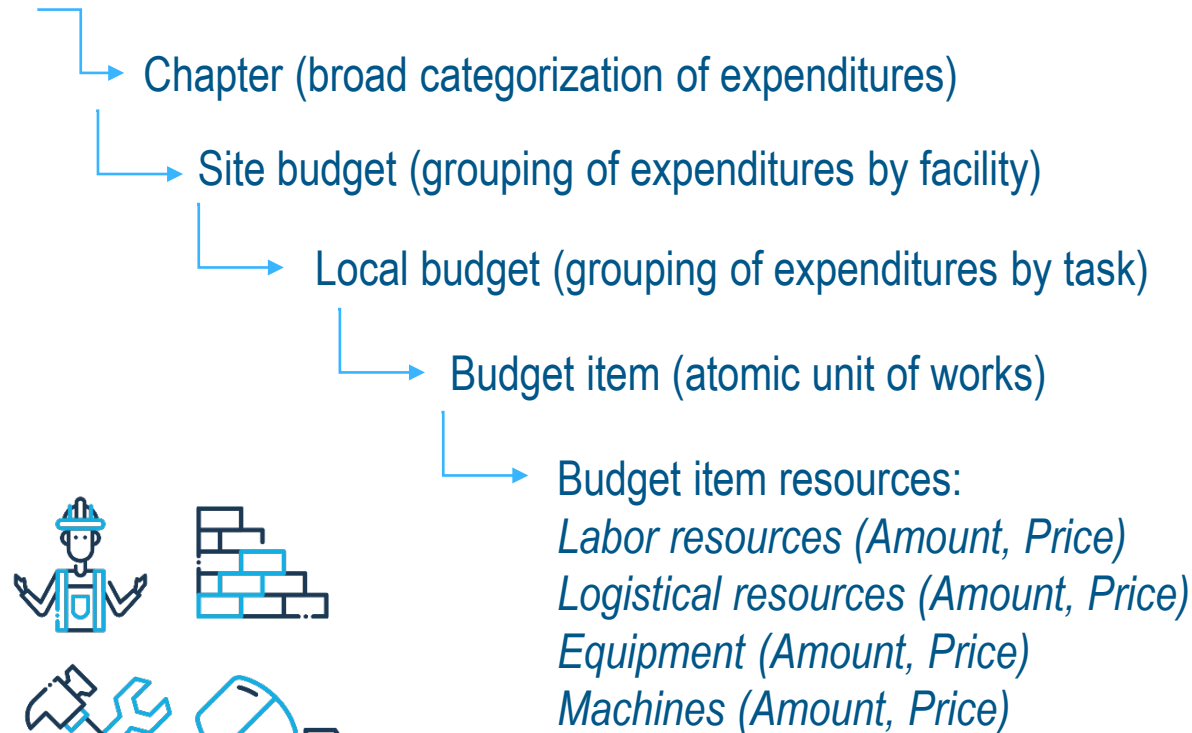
Chapter (broad categorization of expenditures)

Site budget (grouping of expenditures by facility)

Local budget (grouping of expenditures by task)

Budget item (atomic unit of works)

Budget item resources:
*Labor resources (Amount, Price)*
*Logistical resources (Amount, Price)*
*Equipment (Amount, Price)*
*Machines (Amount, Price)*